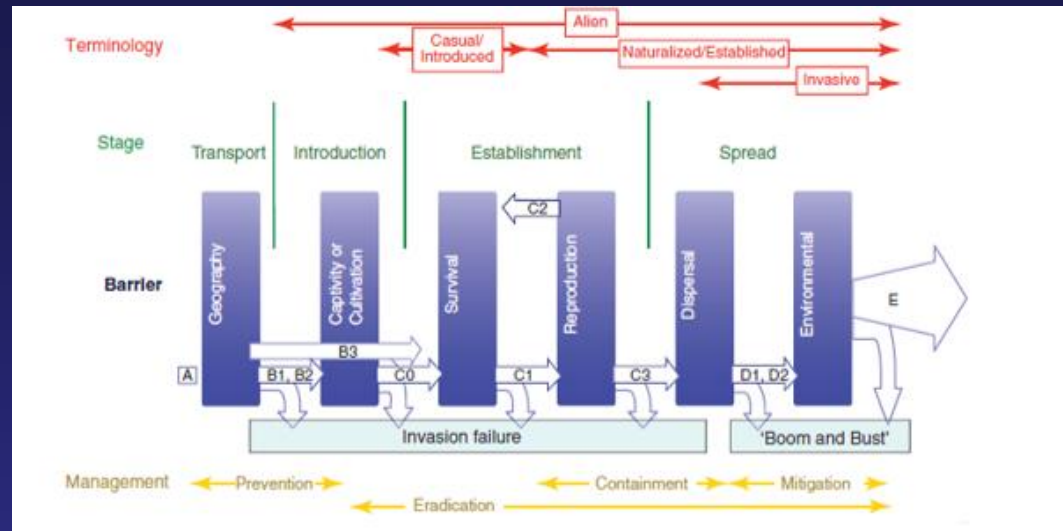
Terminology

Alien

Casual/ Introduced

Naturalized/Established

Invasive

Stage

Transport

Introduction

Establishment

Spread

Barrier

Geography

Captivity or Cultivation

Survival

C2

Reproduction

Dispersal

Environmental

E

B3

A

B1, B2

C0

C1

C3

D1, D2

Invasion failure

'Boom and Bust'

Management

Prevention

Containment

Mitigation

Eradication